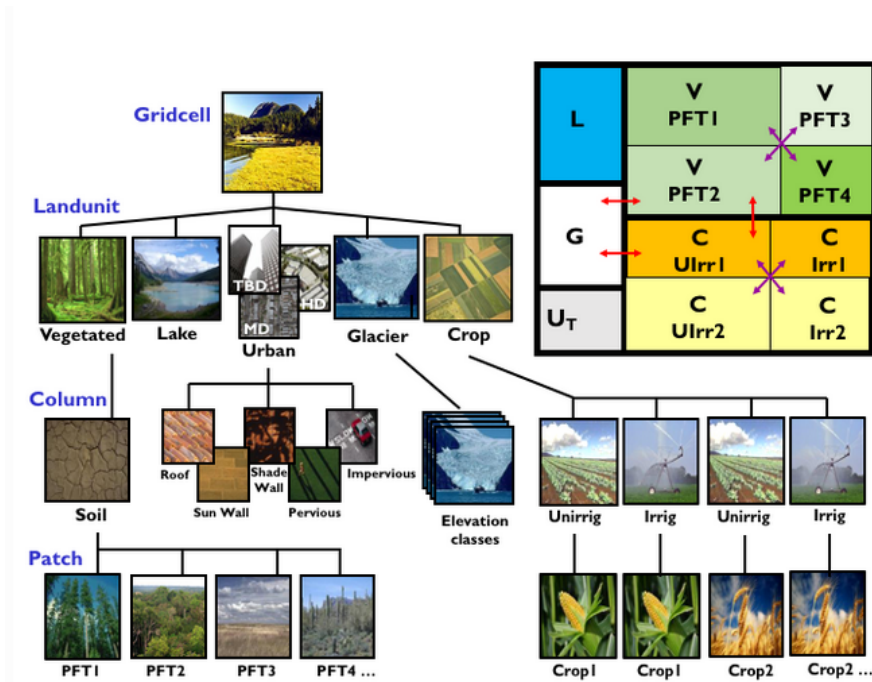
Gridcell

Landunit

Vegetated

Lake

TBD

HD

MD

Urban

Glacier

Crop

Column

Soil

Roof

Shade Wall

Impervious

Sun Wall

Pervious

Elevation classes

Unirrig

Irrig

Unirrig

Irrig

Patch

PFT1

PFT2

PFT3

PFT4 ...

Crop1

Crop1

Crop2

Crop2 ...

L

V PFT1

V PFT3

V PFT2

V PFT4

G

C UIrr1

C Irr1

$U_T$

C UIrr2

C Irr2